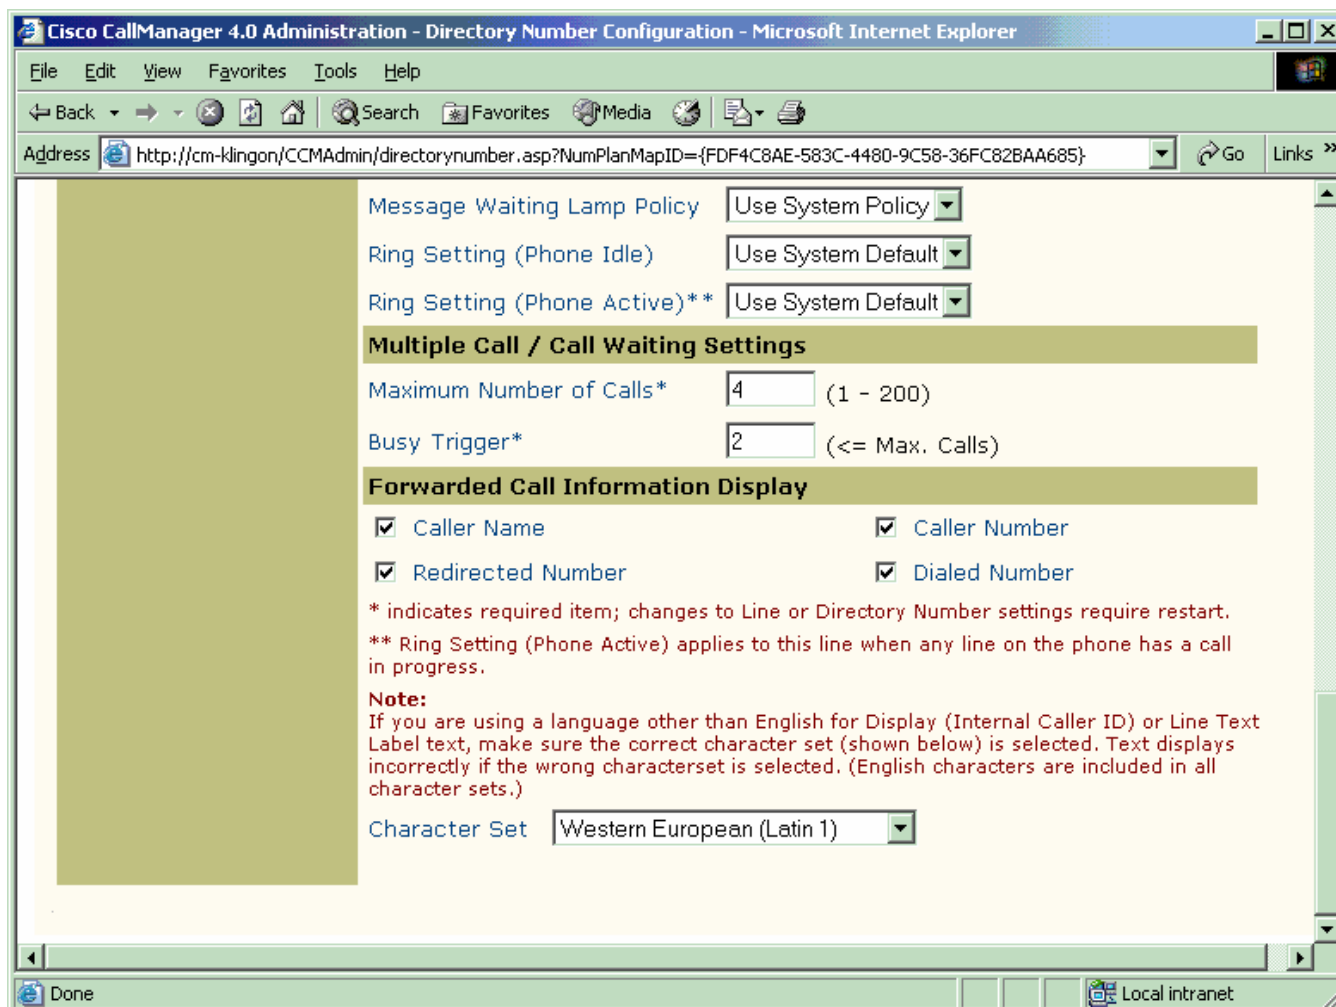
Cisco CallManager 4.0 Administration - Directory Number Configuration - Microsoft Internet Explorer

File Edit View Favorites Tools Help

Back Search Favorites Media

Address http://cm-klingon/CCMAdmin/directorynumber.asp?NumPlanMapID={FDF4C8AE-583C-4480-9C58-36FC82BAA685} Go Links

Message Waiting Lamp Policy Use System Policy

Ring Setting (Phone Idle) Use System Default

Ring Setting (Phone Active)** Use System Default

Multiple Call / Call Waiting Settings

Maximum Number of Calls* 4 (1 - 200)

Busy Trigger* 2 (<= Max. Calls)

Forwarded Call Information Display

Caller Name Caller Number

Redirected Number Dialed Number

* indicates required item; changes to Line or Directory Number settings require restart.

** Ring Setting (Phone Active) applies to this line when any line on the phone has a call in progress.

Note:
If you are using a language other than English for Display (Internal Caller ID) or Line Text Label text, make sure the correct character set (shown below) is selected. Text displays incorrectly if the wrong characterset is selected. (English characters are included in all character sets.)

Character Set Western European (Latin 1)

Done Local intranet